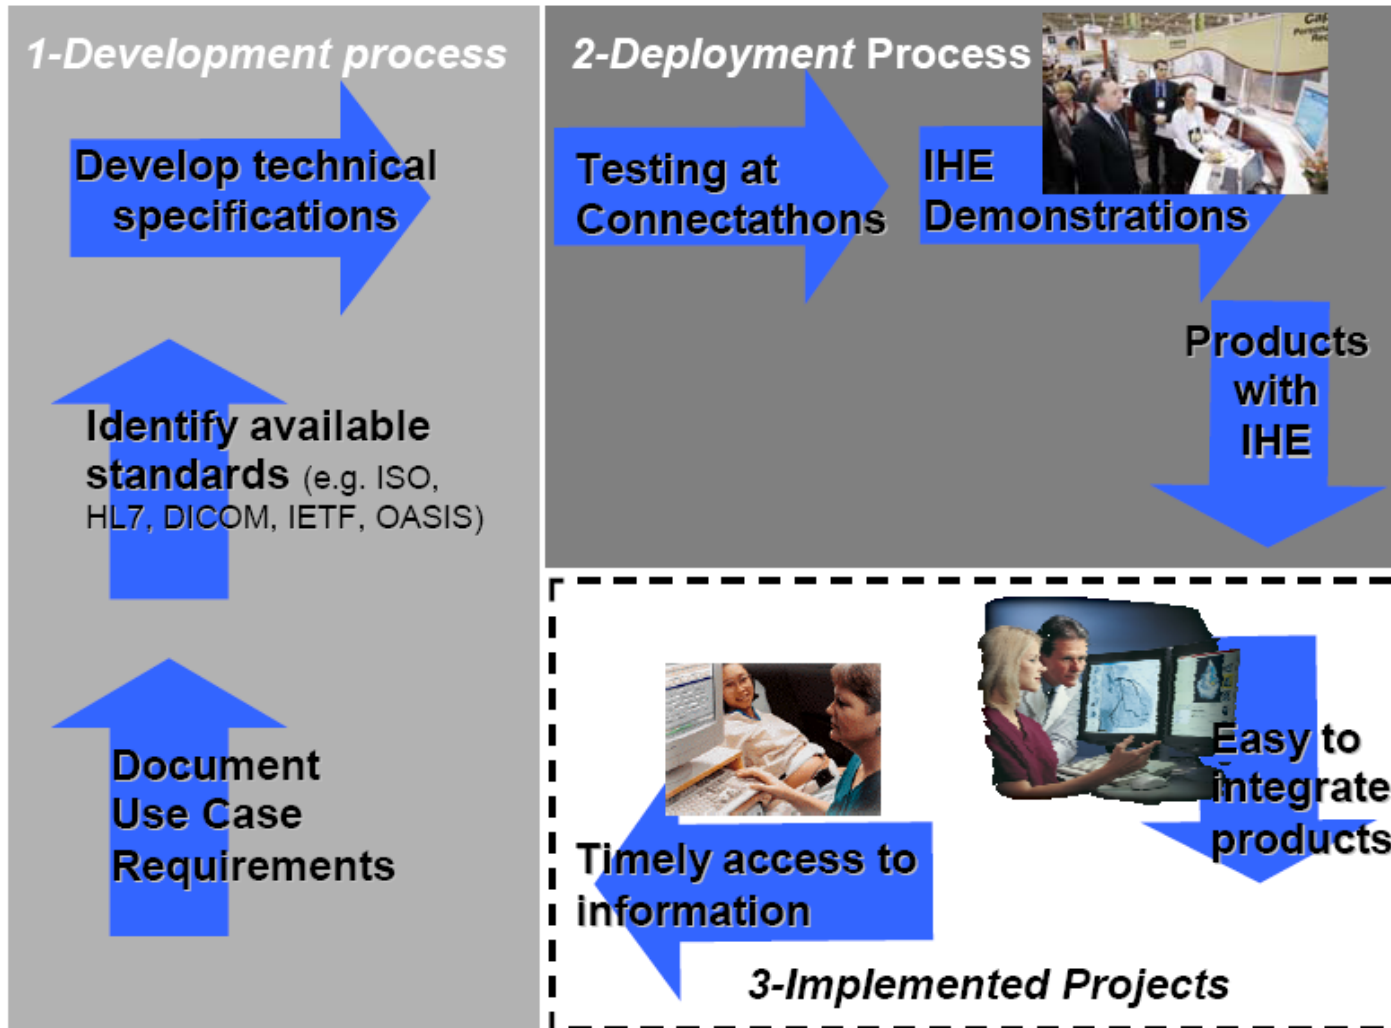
1-Development process

Develop technical specifications

Identify available standards (e.g. ISO, HL7, DICOM, IETF, OASIS)

Document Use Case Requirements

2-Deployment Process

Testing at Connectathons

IHE Demonstrations

Products with IHE

Easy to integrate products

Timely access to information

3-Implemented Projects